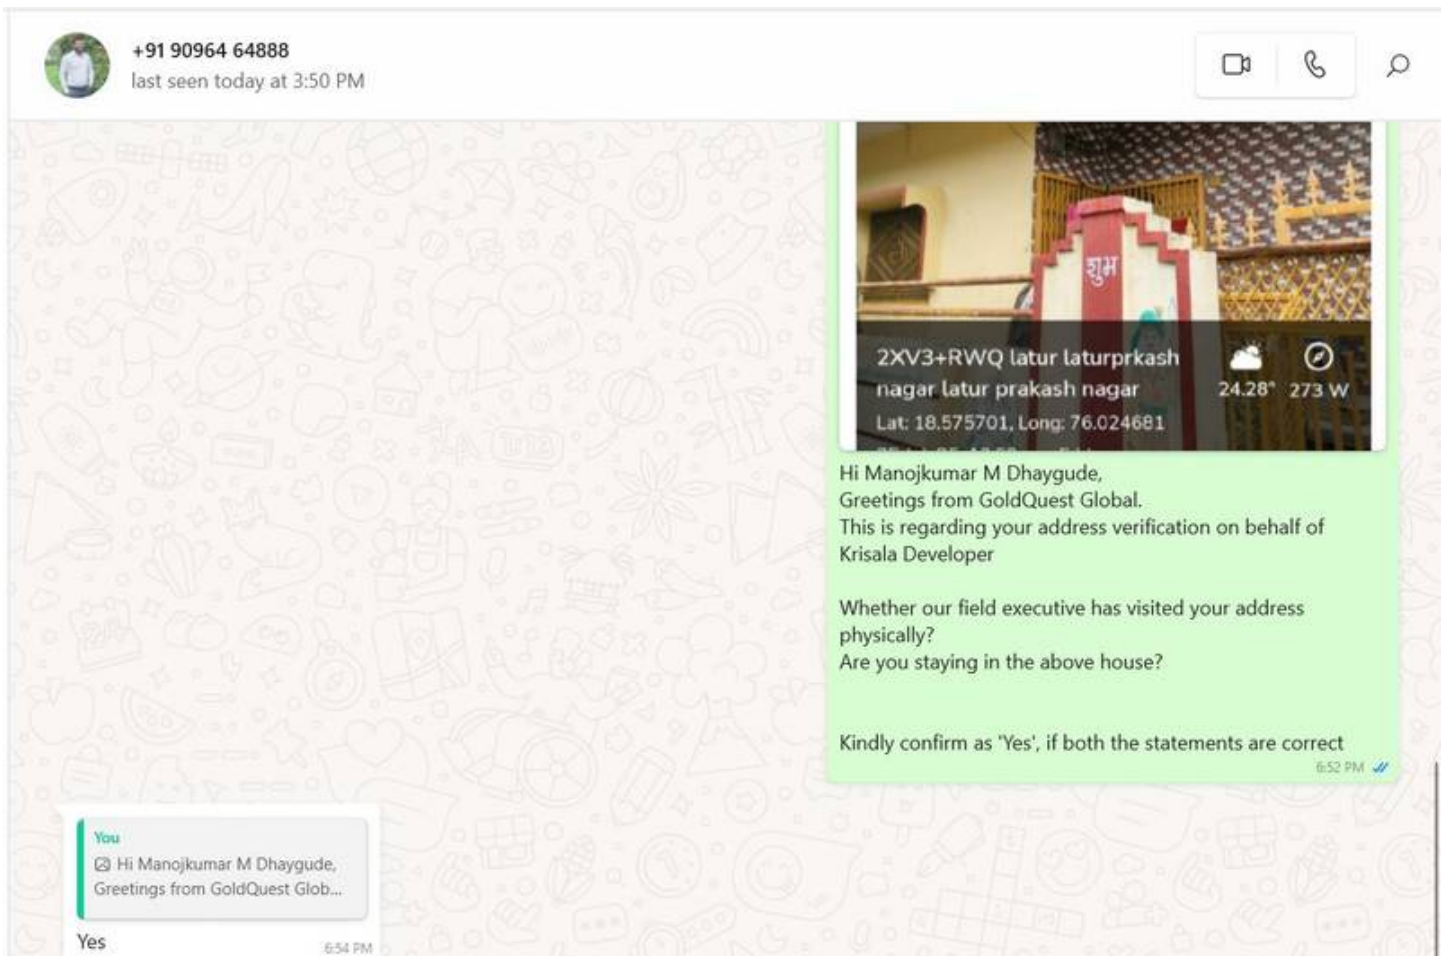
+91 90964 64888
last seen today at 3:50 PM

शुभ

2XV3+RWQ latur laturprkash nagar latur prakash nagar
Lat: 18.575701, Long: 76.024681
24.28° 273 W

Hi Manojkumar M Dhaygude,
Greetings from GoldQuest Global.
This is regarding your address verification on behalf of Krisala Developer

Whether our field executive has visited your address physically?
Are you staying in the above house?

Kindly confirm as 'Yes', if both the statements are correct
6:52 PM

You
Hi Manojkumar M Dhaygude, Greetings from GoldQuest Glob...
Yes
6:54 PM